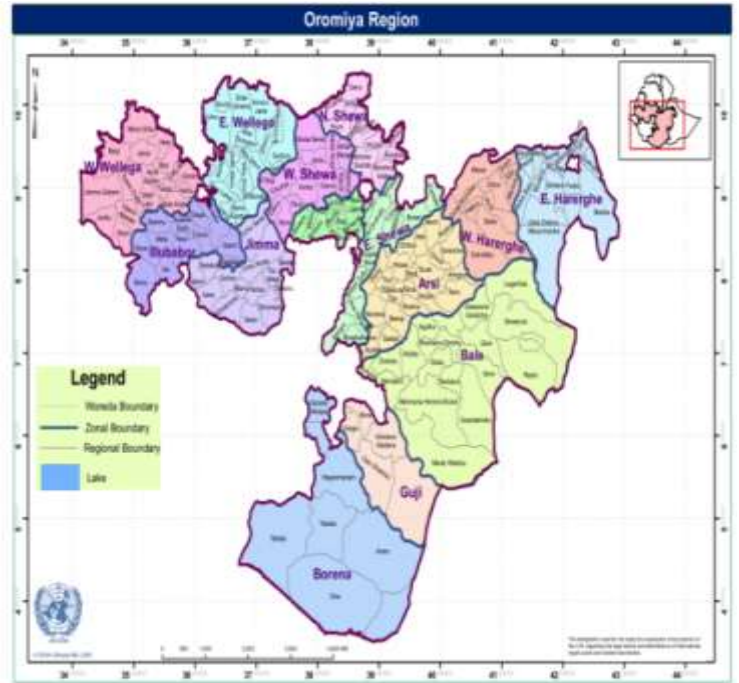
Oromiya Region

34 35 36 37 38 39 40 41 42 43 44

E. Wellega
N. Shewa
W. Wellega
W. Shewa
E. Hareghe
W. Harerghe
Illubabor
Jimma
Arsi
Bale
Guji
Borena

Legend
Woreda Boundary
Zonal Boundary
Regional Boundary
Lake

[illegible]